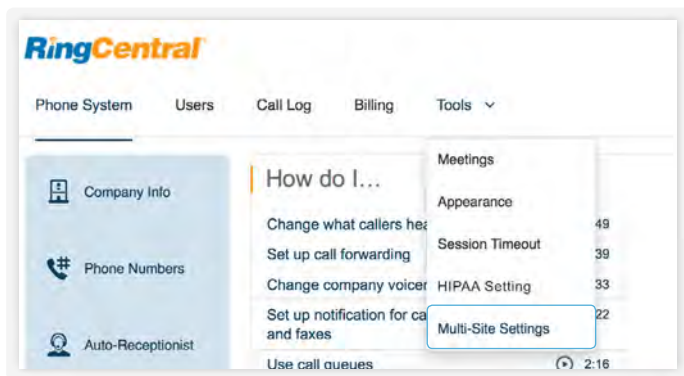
RingCentral

Phone System Users Call Log Billing Tools

Company Info

Phone Numbers

Auto-Receptionist

How do I...

Change what callers hea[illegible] 49

Set up call forwarding 39

Change company voice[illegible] 33

Set up notification for ca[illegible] and faxes 22

Use call queues 2:16

Meetings

Appearance

Session Timeout

HIPAA Setting

Multi-Site Settings